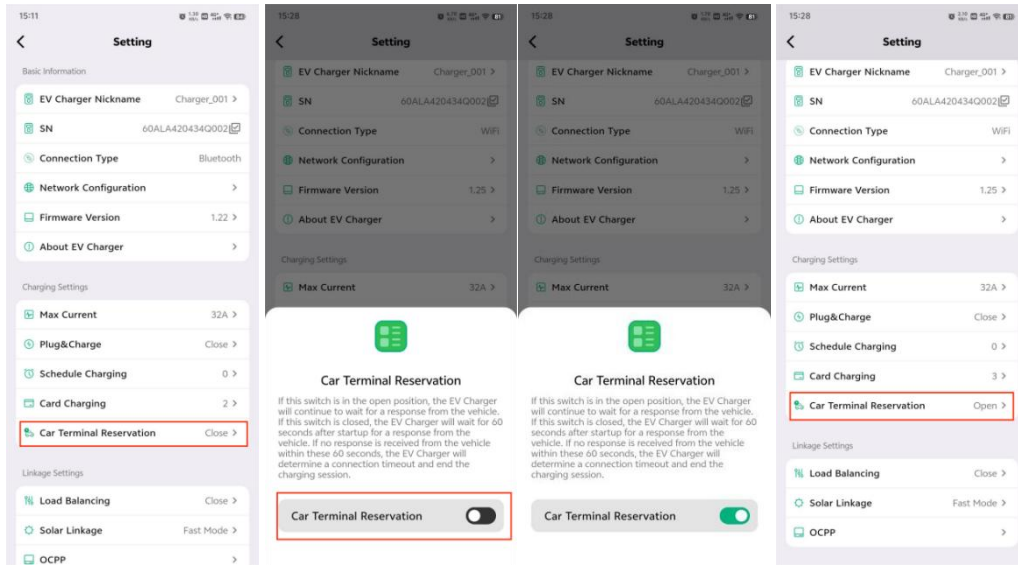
15:11

Setting

Basic Information

EV Charger Nickname Charger_001 >

SN 60ALA420434Q002

Connection Type Bluetooth

Network Configuration >

Firmware Version 1.22 >

About EV Charger >

Charging Settings

Max Current 32A >

Plug&Charge Close >

Schedule Charging 0 >

Card Charging 2 >

Car Terminal Reservation Close >

Linkage Settings

Load Balancing Close >

Solar Linkage Fast Mode >

OCPP >

15:28

Setting

EV Charger Nickname Charger_001 >

SN 60ALA420434Q002

Connection Type WiFi

Network Configuration >

Firmware Version 1.25 >

About EV Charger >

Charging Settings

Max Current 32A >

Car Terminal Reservation

If this switch is in the open position, the EV Charger will continue to wait for a response from the vehicle. If this switch is closed, the EV Charger will wait for 60 seconds after startup for a response from the vehicle. If no response is received from the vehicle within these 60 seconds, the EV Charger will determine a connection timeout and end the charging session.

Car Terminal Reservation

15:28

Setting

EV Charger Nickname Charger_001 >

SN 60ALA420434Q002

Connection Type WiFi

Network Configuration >

Firmware Version 1.25 >

About EV Charger >

Charging Settings

Max Current 32A >

Car Terminal Reservation

If this switch is in the open position, the EV Charger will continue to wait for a response from the vehicle. If this switch is closed, the EV Charger will wait for 60 seconds after startup for a response from the vehicle. If no response is received from the vehicle within these 60 seconds, the EV Charger will determine a connection timeout and end the charging session.

Car Terminal Reservation

15:28

Setting

EV Charger Nickname Charger_001 >

SN 60ALA420434Q002

Connection Type WiFi

Network Configuration >

Firmware Version 1.25 >

About EV Charger >

Charging Settings

Max Current 32A >

Plug&Charge Close >

Schedule Charging 0 >

Card Charging 3 >

Car Terminal Reservation Open >

Linkage Settings

Load Balancing Close >

Solar Linkage Fast Mode >

OCPP >